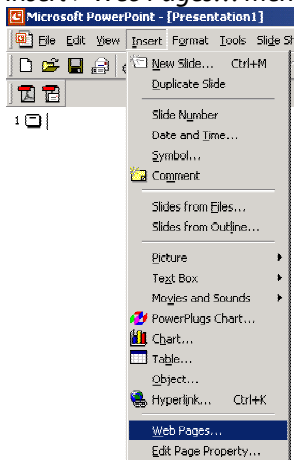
Insert / Web Pages... menu

Microsoft PowerPoint - [Presentation1]

File Edit View Insert Format Tools Slide Sh

1

New Slide... Ctrl+M
Duplicate Slide
Slide Number
Date and Time...
Symbol...
Comment
Slides from Files...
Slides from Outline...
Picture
Text Box
Movies and Sounds
PowerPlugs Chart...
Chart...
Table...
Object...
Hyperlink... Ctrl+K
Web Pages...
Edit Page Property...